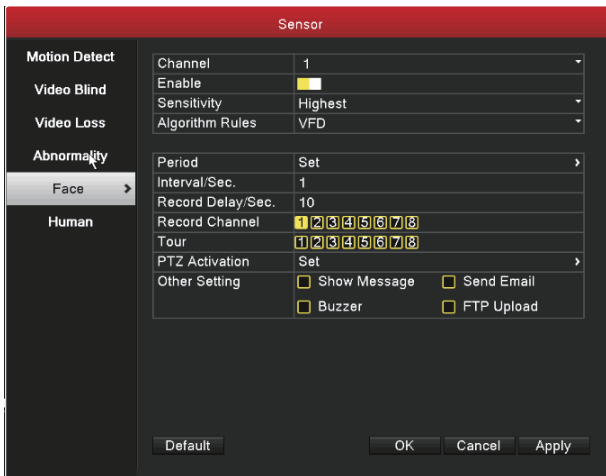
Sensor

Motion Detect
Video Blind
Video Loss
Abnormality
Face
Human

| Channel | 1 |
|---|---|
| Enable | |
| Sensitivity | Highest |
| Algorithm Rules | VFD |

| Period | Set |
|---|---|
| Interval/Sec. | 1 |
| Record Delay/Sec. | 10 |
| Record Channel | 1 2 3 4 5 6 7 8 |
| Tour | 1 2 3 4 5 6 7 8 |
| PTZ Activation | Set |
| Other Setting | Show Message  Send Email  Buzzer  FTP Upload |

Default
OK
Cancel
Apply